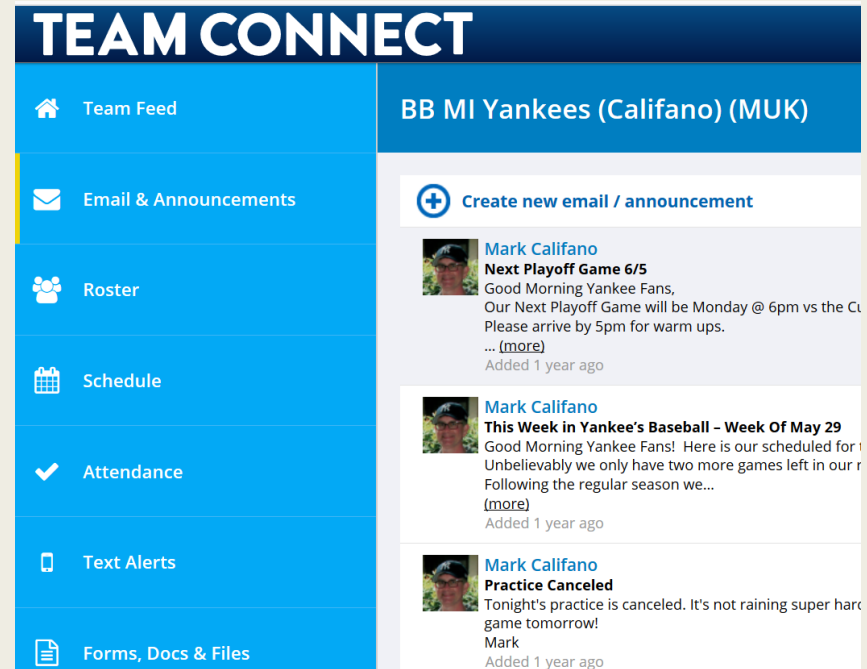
TEAM CONNECT

Team Feed

Email & Announcements

Roster

Schedule

Attendance

Text Alerts

Forms, Docs & Files

BB MI Yankees (Califano) (MUK)

Create new email / announcement

Mark Califano
Next Playoff Game 6/5
Good Morning Yankee Fans,
Our Next Playoff Game will be Monday @ 6pm vs the Cu
Please arrive by 5pm for warm ups.
... (more)
Added 1 year ago

Mark Califano
This Week in Yankee's Baseball – Week Of May 29
Good Morning Yankee Fans! Here is our scheduled for t
Unbelievably we only have two more games left in our r
Following the regular season we...
(more)
Added 1 year ago

Mark Califano
Practice Canceled
Tonight's practice is canceled. It's not raining super har
game tomorrow!
Mark
Added 1 year ago